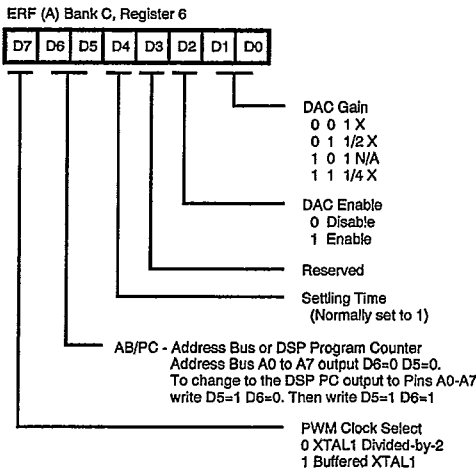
ERF (A) Bank C, Register 6

| D7 | D6 | D5 | D4 | D3 | D2 | D1 | D0 |
|---|---|---|---|---|---|---|---|

DAC Gain
0 0 1 X
0 1 1/2 X
1 0 1 N/A
1 1 1/4 X

DAC Enable
0 Disable
1 Enable

Reserved

Settling Time
(Normally set to 1)

AB/PC - Address Bus or DSP Program Counter
Address Bus A0 to A7 output D6=0 D5=0.
To change to the DSP PC output to Pins A0-A7
write D5=1 D6=0. Then write D5=1 D6=1

PWM Clock Select
0 XTAL1 Divided-by-2
1 Buffered XTAL1